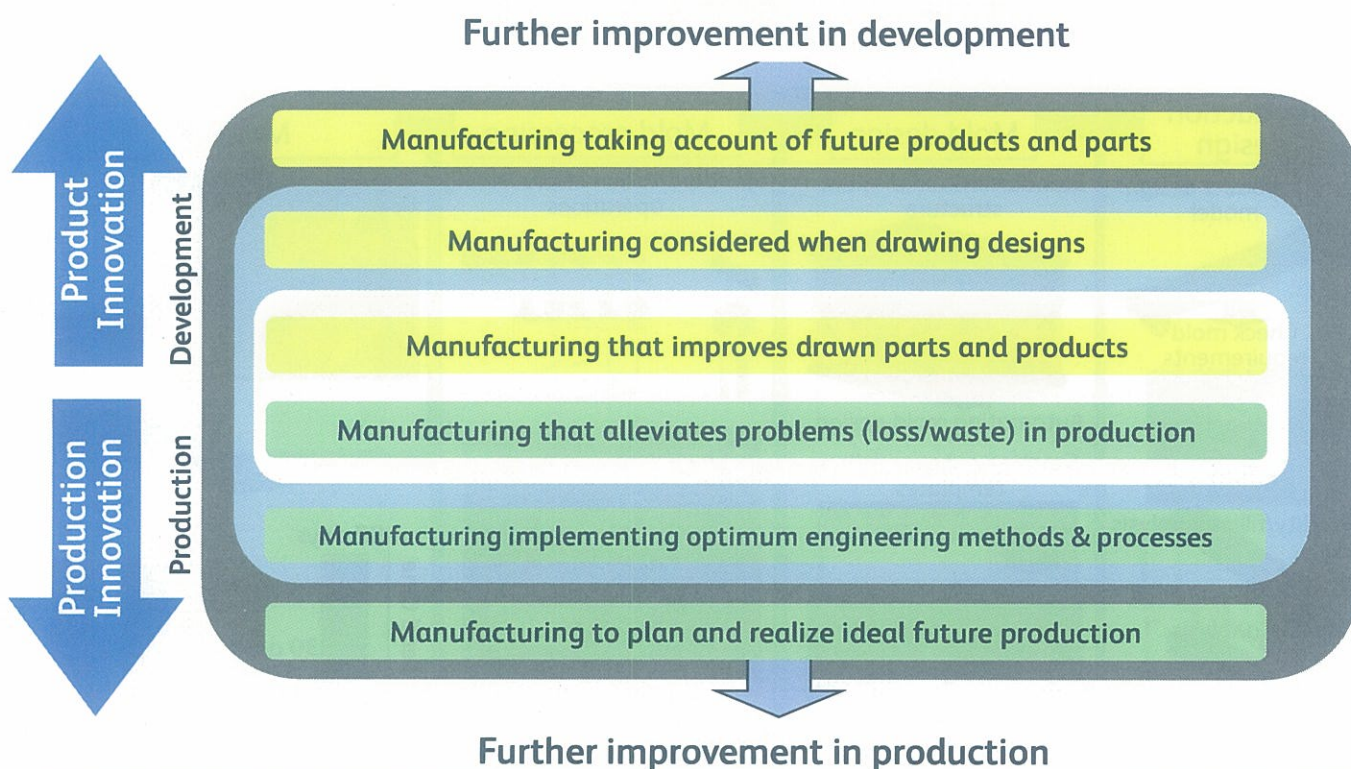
Further improvement in development

Product Innovation

Development

Production Innovation

Production

Manufacturing taking account of future products and parts

Manufacturing considered when drawing designs

Manufacturing that improves drawn parts and products

Manufacturing that alleviates problems (loss/waste) in production

Manufacturing implementing optimum engineering methods & processes

Manufacturing to plan and realize ideal future production

Further improvement in production